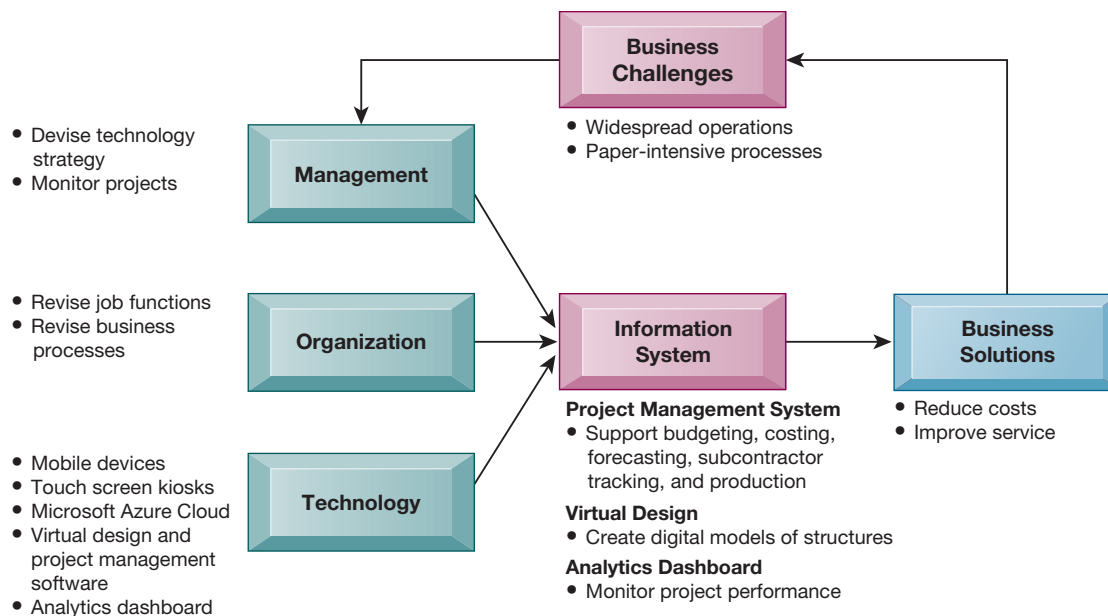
Business Challenges

• Widespread operations
• Paper-intensive processes

• Devise technology strategy
• Monitor projects

Management

• Revise job functions
• Revise business processes

Organization

• Mobile devices
• Touch screen kiosks
• Microsoft Azure Cloud
• Virtual design and project management software
• Analytics dashboard

Technology

Information System

Project Management System
• Support budgeting, costing, forecasting, subcontractor tracking, and production

Virtual Design
• Create digital models of structures

Analytics Dashboard
• Monitor project performance

Business Solutions

• Reduce costs
• Improve service